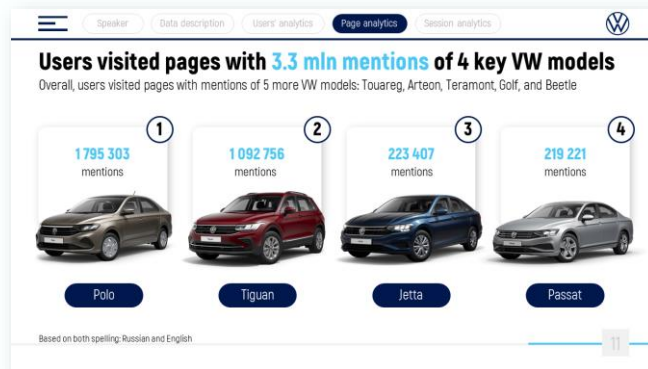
Speaker | Data description | Users' analytics | Page analytics | Session analytics

Users visited pages with 3.3 mln mentions of 4 key VW models

Overall, users visited pages with mentions of 5 more VW models: Touareg, Arteon, Teramont, Golf, and Beetle

1
1 795 303
mentions
Polo

2
1 092 756
mentions
Tiguan

3
223 407
mentions
Jetta

4
219 221
mentions
Passat

Based on both spelling: Russian and English

11